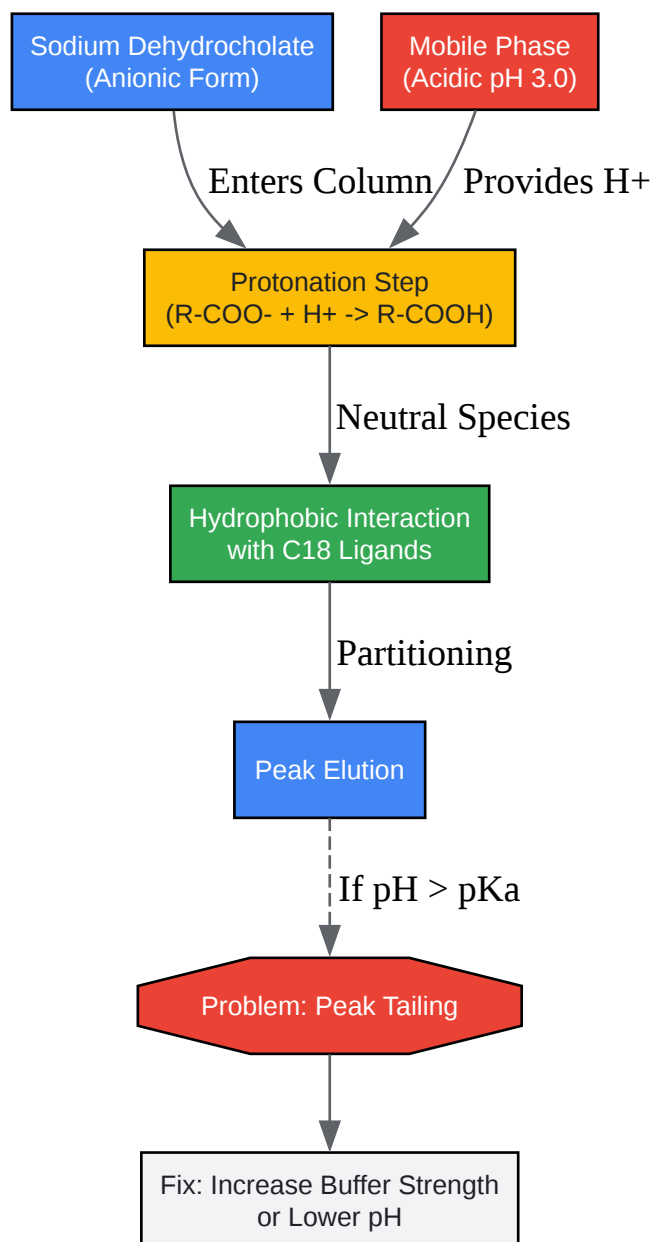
Sodium Dehydrocholate
(Anionic Form)

Mobile Phase
(Acidic pH 3.0)

Enters Column

Provides H+

Protonation Step
(R-COO- + H+ -> R-COOH)

Neutral Species

Hydrophobic Interaction
with C18 Ligands

Partitioning

Peak Elution

If pH > pKa

Problem: Peak Tailing

Fix: Increase Buffer Strength
or Lower pH